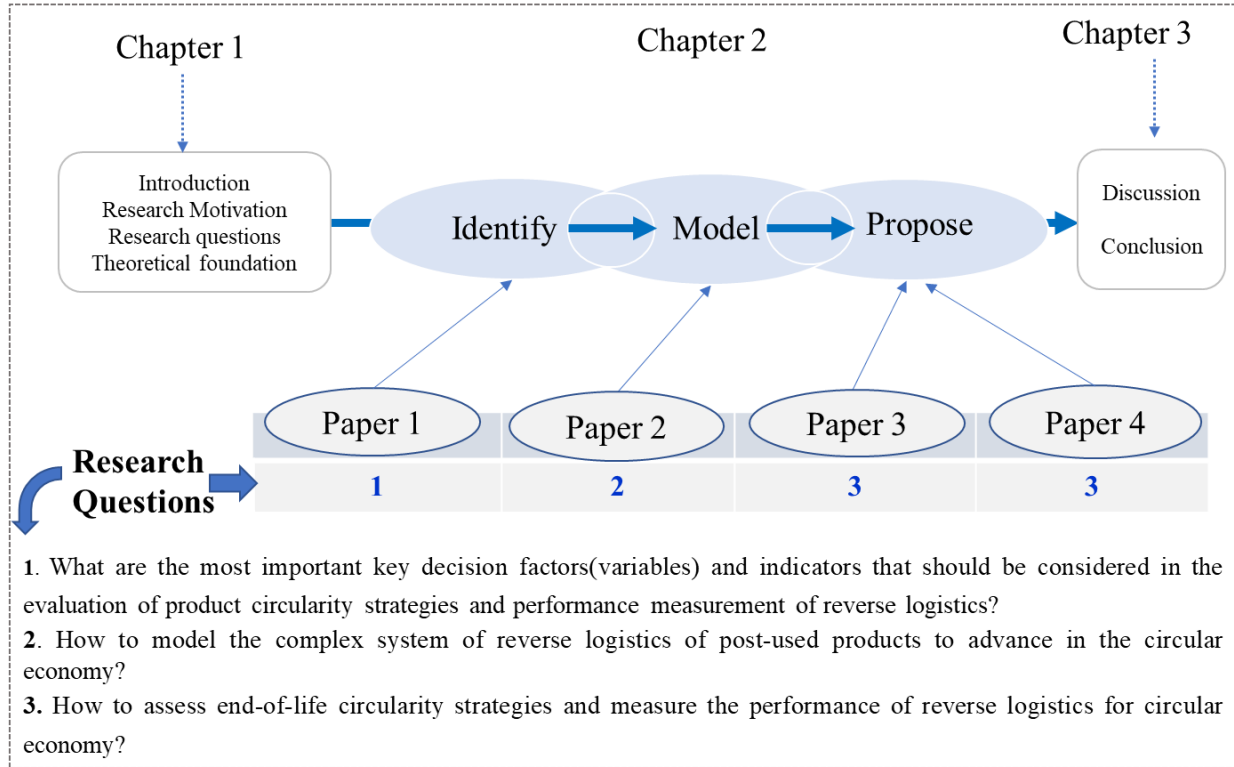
Chapter 1

Chapter 2

Chapter 3

Introduction
Research Motivation
Research questions
Theoretical foundation

Identify

Model

Propose

Discussion

Conclusion

Paper 1

Paper 2

Paper 3

Paper 4

Research Questions

| 1 | 2 | 3 | 3 |
|---|---|---|---|

1. What are the most important key decision factors(variables) and indicators that should be considered in the evaluation of product circularity strategies and performance measurement of reverse logistics?

2. How to model the complex system of reverse logistics of post-used products to advance in the circular economy?

3. How to assess end-of-life circularity strategies and measure the performance of reverse logistics for circular economy?